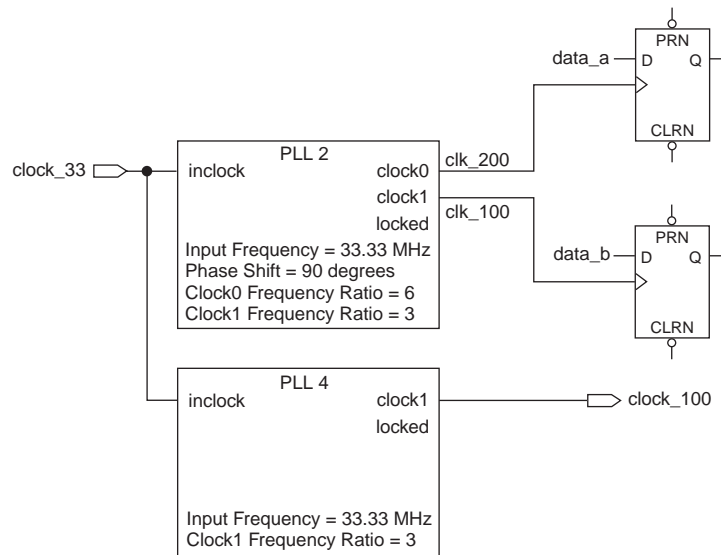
PRN
data_a
D
Q
CLRN
clock_33
PLL 2
inclock
clock0
clk_200
clock1
locked
clk_100
Input Frequency = 33.33 MHz
Phase Shift = 90 degrees
Clock0 Frequency Ratio = 6
Clock1 Frequency Ratio = 3
PRN
data_b
D
Q
CLRN
PLL 4
inclock
clock1
clock_100
locked
Input Frequency = 33.33 MHz
Clock1 Frequency Ratio = 3